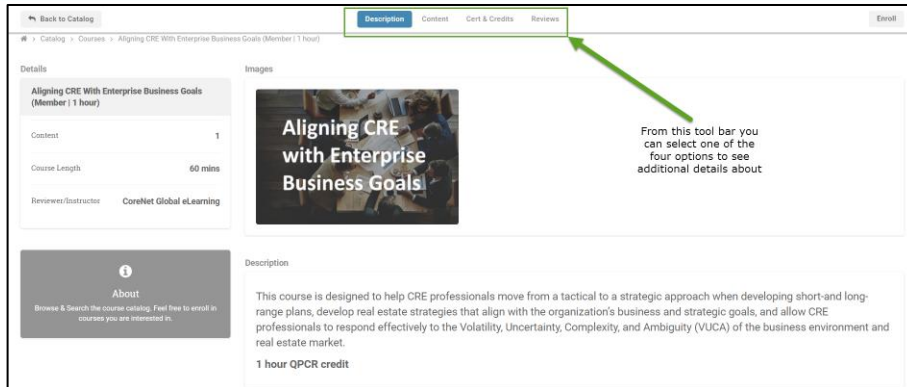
Back to Catalog

Description Content Cert & Credits Reviews

Enroll

Catalog > Courses > Aligning CRE With Enterprise Business Goals (Member | 1 hour)

Details

Aligning CRE With Enterprise Business Goals (Member | 1 hour)

| Content | 1 |
|---|---|
| Course Length | 60 mins |
| Reviewer/Instructor | CoreNet Global eLearning |

Images

Aligning CRE with Enterprise Business Goals

From this tool bar you can select one of the four options to see additional details about

About

Browse & Search the course catalog. Feel free to enroll in courses you are interested in.

Description

This course is designed to help CRE professionals move from a tactical to a strategic approach when developing short-and long-range plans, develop real estate strategies that align with the organization's business and strategic goals, and allow CRE professionals to respond effectively to the Volatility, Uncertainty, Complexity, and Ambiguity (VUCA) of the business environment and real estate market.

1 hour QPCR credit